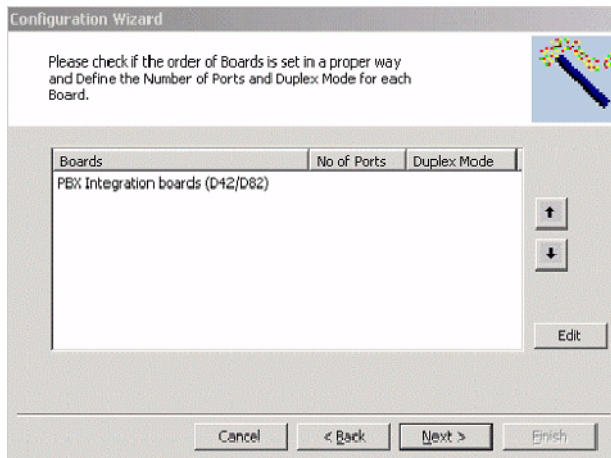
Configuration Wizard

Please check if the order of Boards is set in a proper way and Define the Number of Ports and Duplex Mode for each Board.

| Boards | No of Ports | Duplex Mode |
|---|---|---|
| PBX Integration boards (D42/D82) | | |

Edit

Cancel
< Back
Next >
Finish